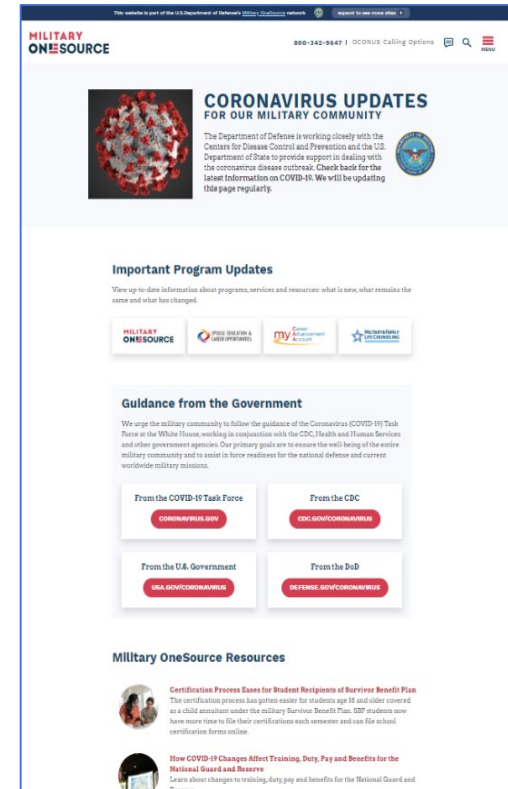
This website is part of the U.S. Department of Defense's Military OneSource network | expand to see more sites

MILITARY ONESOURCE

800-342-9647 | OCONUS Calling Options

MENU

CORONAVIRUS UPDATES
FOR OUR MILITARY COMMUNITY

The Department of Defense is working closely with the Centers for Disease Control and Prevention and the U.S. Department of State to provide support in dealing with the coronavirus disease outbreak. Check back for the latest information on COVID-19. We will be updating this page regularly.

Important Program Updates

View up-to-date information about programs, services and resources: what is new, what remains the same and what has changed.

MILITARY ONESOURCE

SPOUSE EDUCATION & CAREER OPPORTUNITIES

my Career Advancement Account

MILITARY & FAMILY LIFE COUNSELING

Guidance from the Government

We urge the military community to follow the guidance of the Coronavirus (COVID-19) Task Force at the White House, working in conjunction with the CDC, Health and Human Services and other government agencies. Our primary goals are to ensure the well-being of the entire military community and to assist in force readiness for the national defense and current worldwide military missions.

From the COVID-19 Task Force
CORONAVIRUS.GOV

From the CDC
CDC.GOV/CORONAVIRUS

From the U.S. Government
USA.GOV/CORONAVIRUS

From the DoD
DEFENSE.GOV/CORONAVIRUS

Military OneSource Resources

Certification Process Eases for Student Recipients of Survivor Benefit Plan
The certification process has gotten easier for students age 18 and older covered as a child annuitant under the military Survivor Benefit Plan. SBP students now have more time to file their certifications each semester and can file school certification forms online.

How COVID-19 Changes Affect Training, Duty, Pay and Benefits for the National Guard and Reserve
Learn about changes to training, duty, pay and benefits for the National Guard and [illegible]